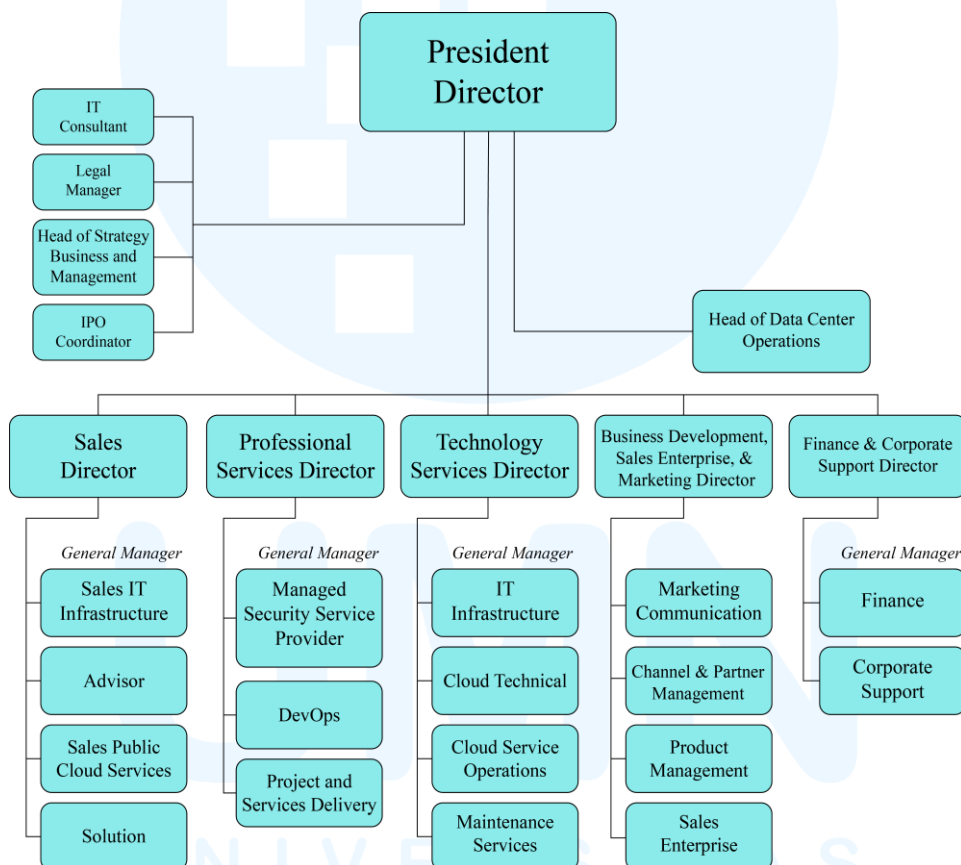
President Director

IT Consultant

Legal Manager

Head of Strategy Business and Management

IPO Coordinator

Head of Data Center Operations

Sales Director

General Manager

Sales IT Infrastructure

Advisor

Sales Public Cloud Services

Solution

Professional Services Director

General Manager

Managed Security Service Provider

DevOps

Project and Services Delivery

Technology Services Director

General Manager

IT Infrastructure

Cloud Technical

Cloud Service Operations

Maintenance Services

Business Development, Sales Enterprise, & Marketing Director

Marketing Communication

Channel & Partner Management

Product Management

Sales Enterprise

Finance & Corporate Support Director

General Manager

Finance

Corporate Support